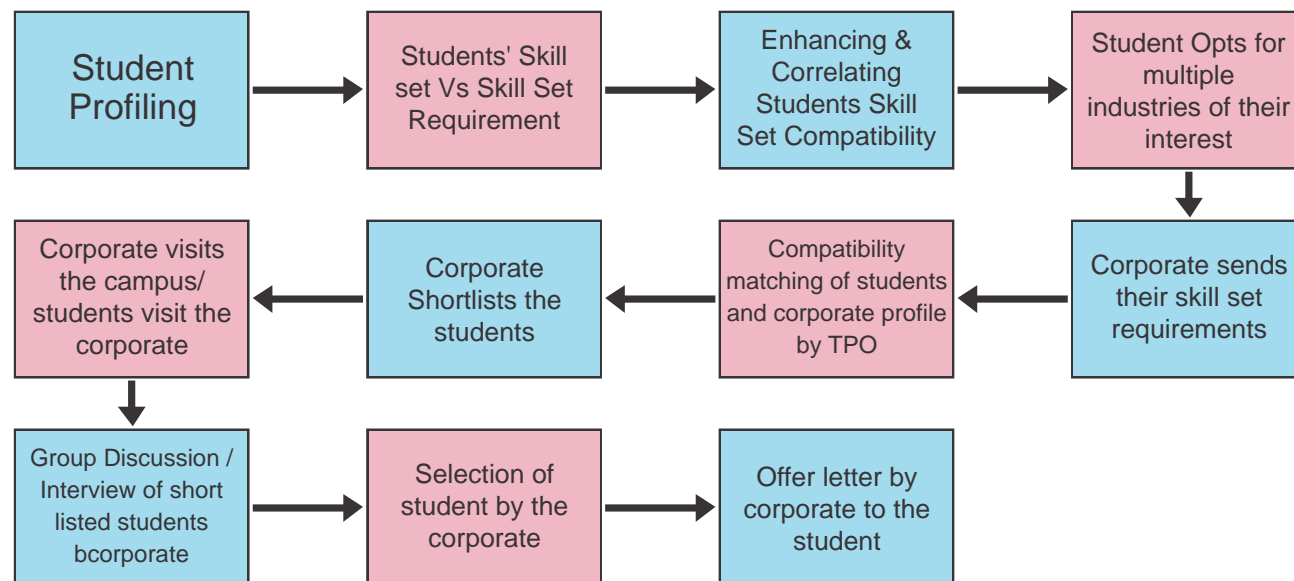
Student Profiling

Students' Skill set Vs Skill Set Requirement

Enhancing & Correlating Students Skill Set Compatibility

Student Opts for multiple industries of their interest

Corporate sends their skill set requirements

Compatibility matching of students and corporate profile by TPO

Corporate Shortlists the students

Corporate visits the campus/ students visit the corporate

Group Discussion / Interview of short listed students bcorporate

Selection of student by the corporate

Offer letter by corporate to the student